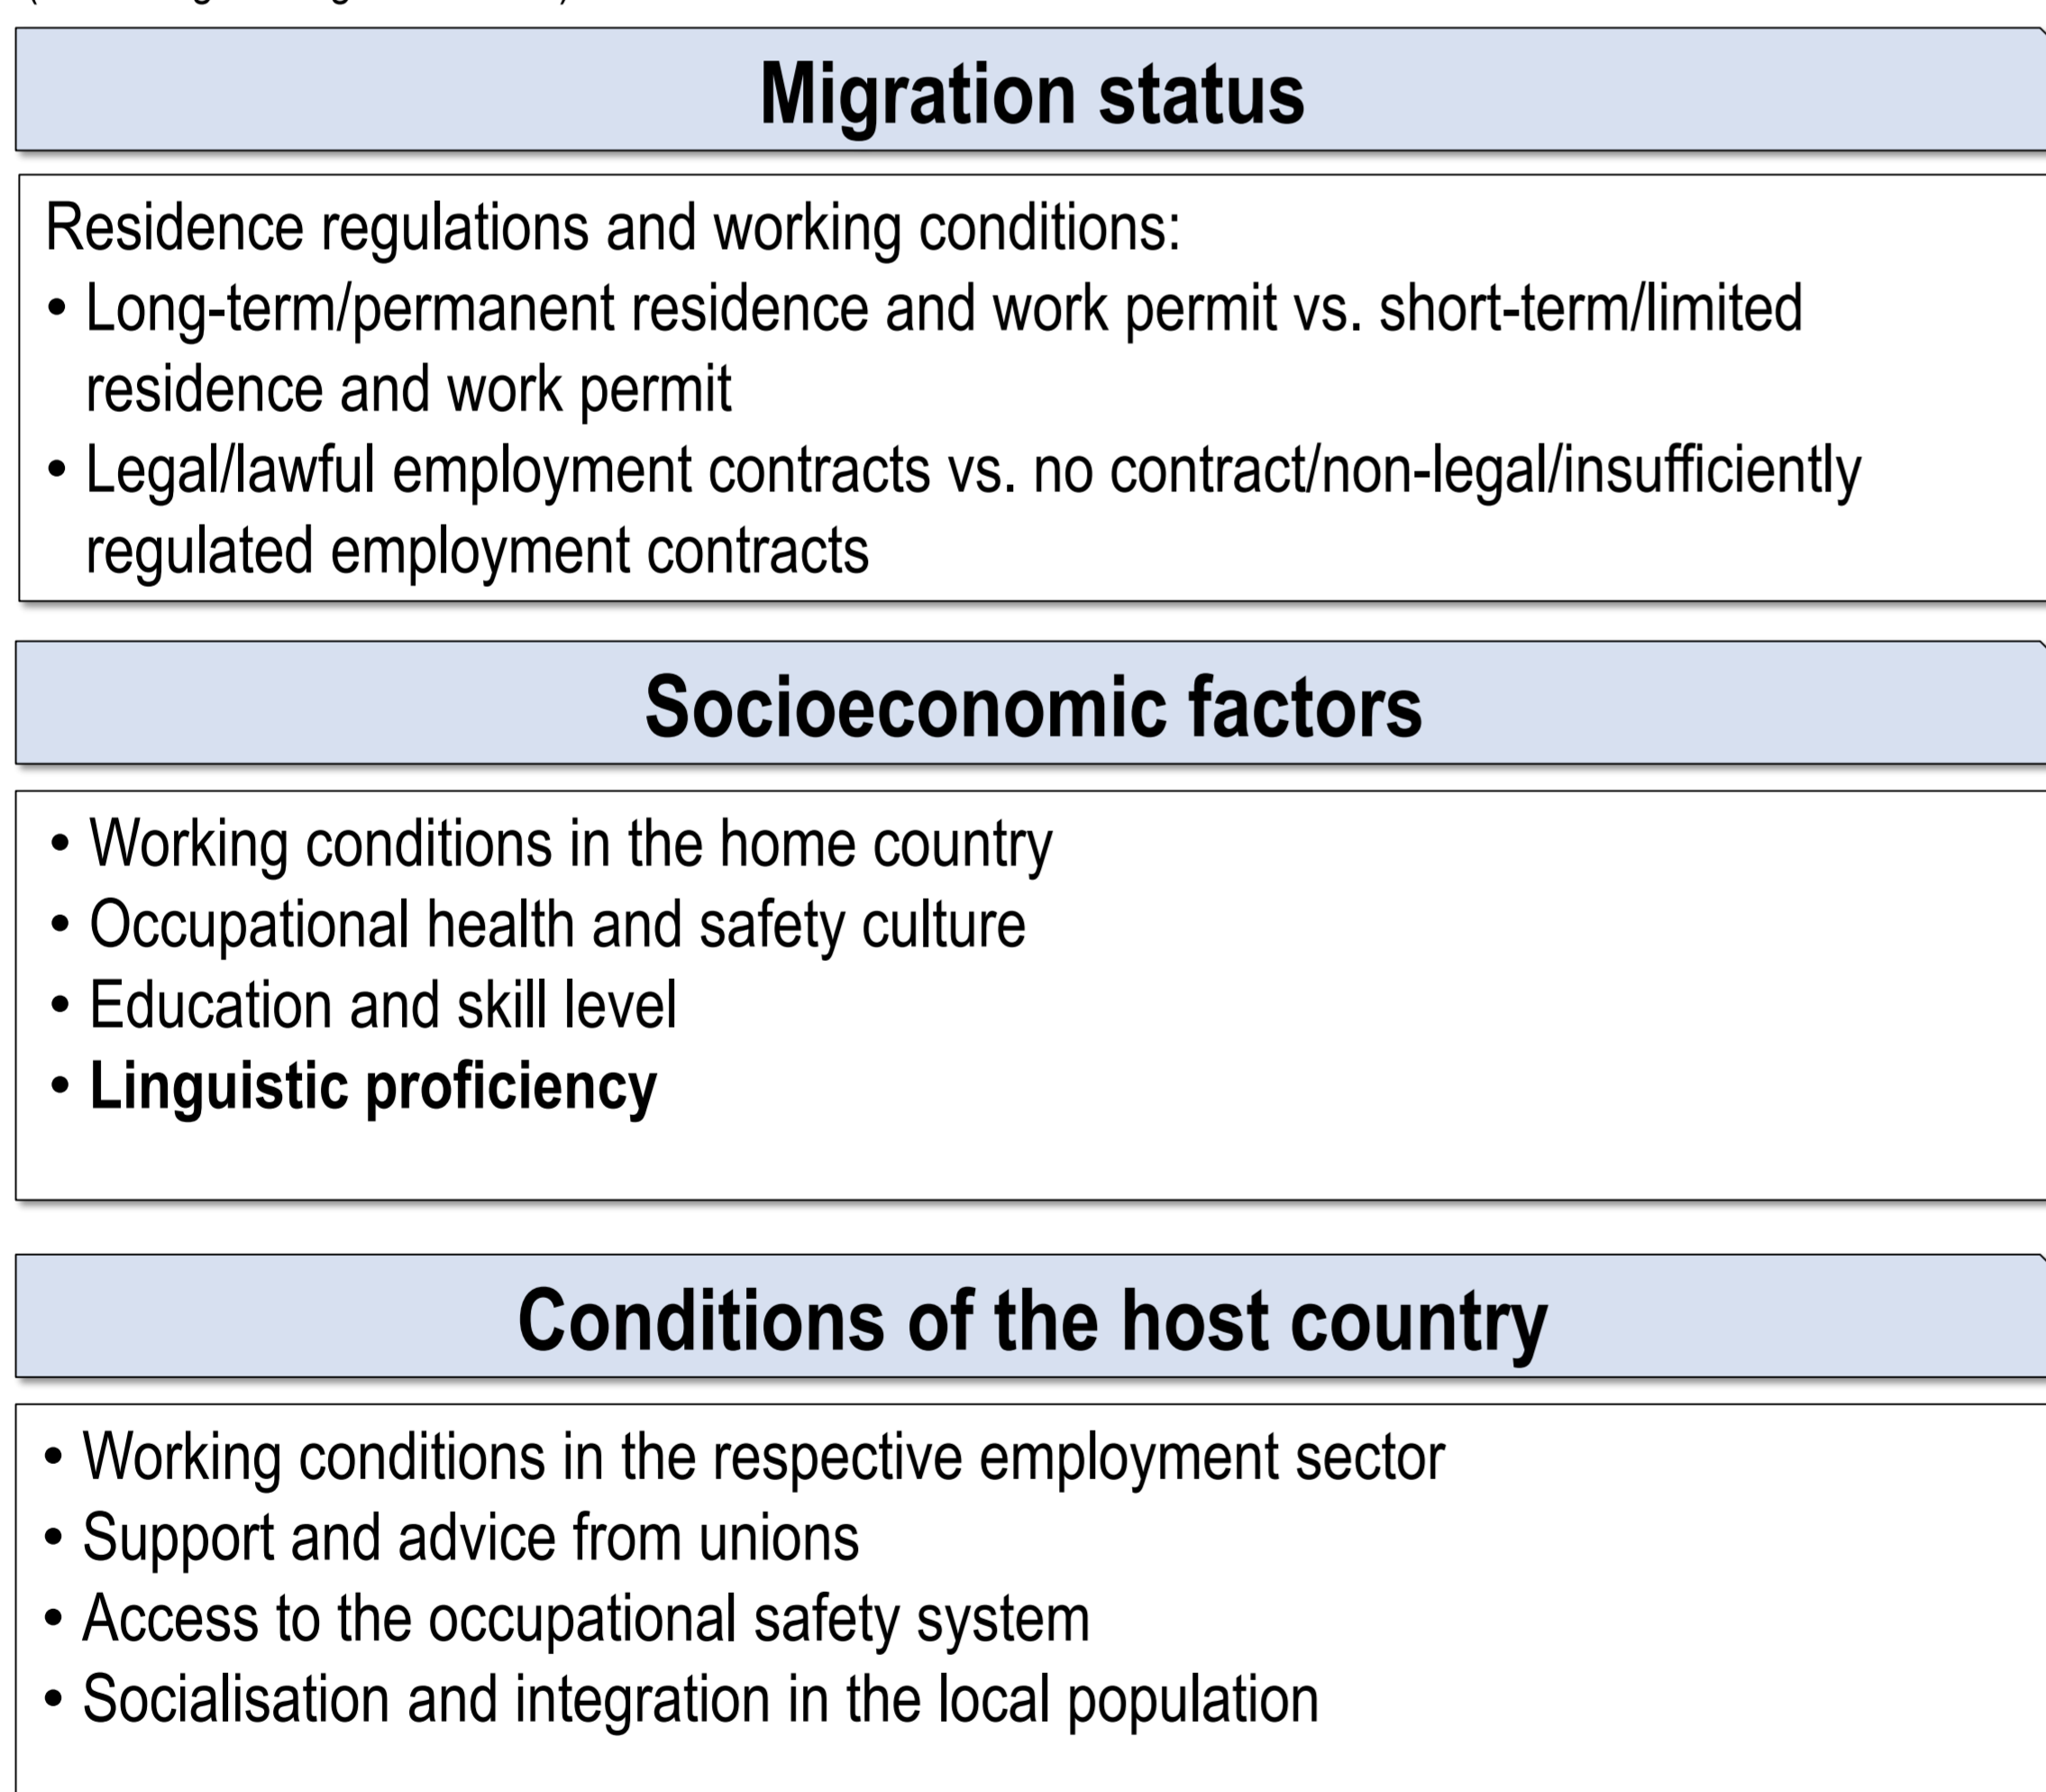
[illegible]

Migration status

Residence regulations and working conditions:
• Long-term/permanent residence and work permit vs. short-term/limited residence and work permit
• Legal/lawful employment contracts vs. no contract/non-legal/insufficiently regulated employment contracts

Socioeconomic factors

• Working conditions in the home country
• Occupational health and safety culture
• Education and skill level
• Linguistic proficiency

Conditions of the host country

• Working conditions in the respective employment sector
• Support and advice from unions
• Access to the occupational safety system
• Socialisation and integration in the local population